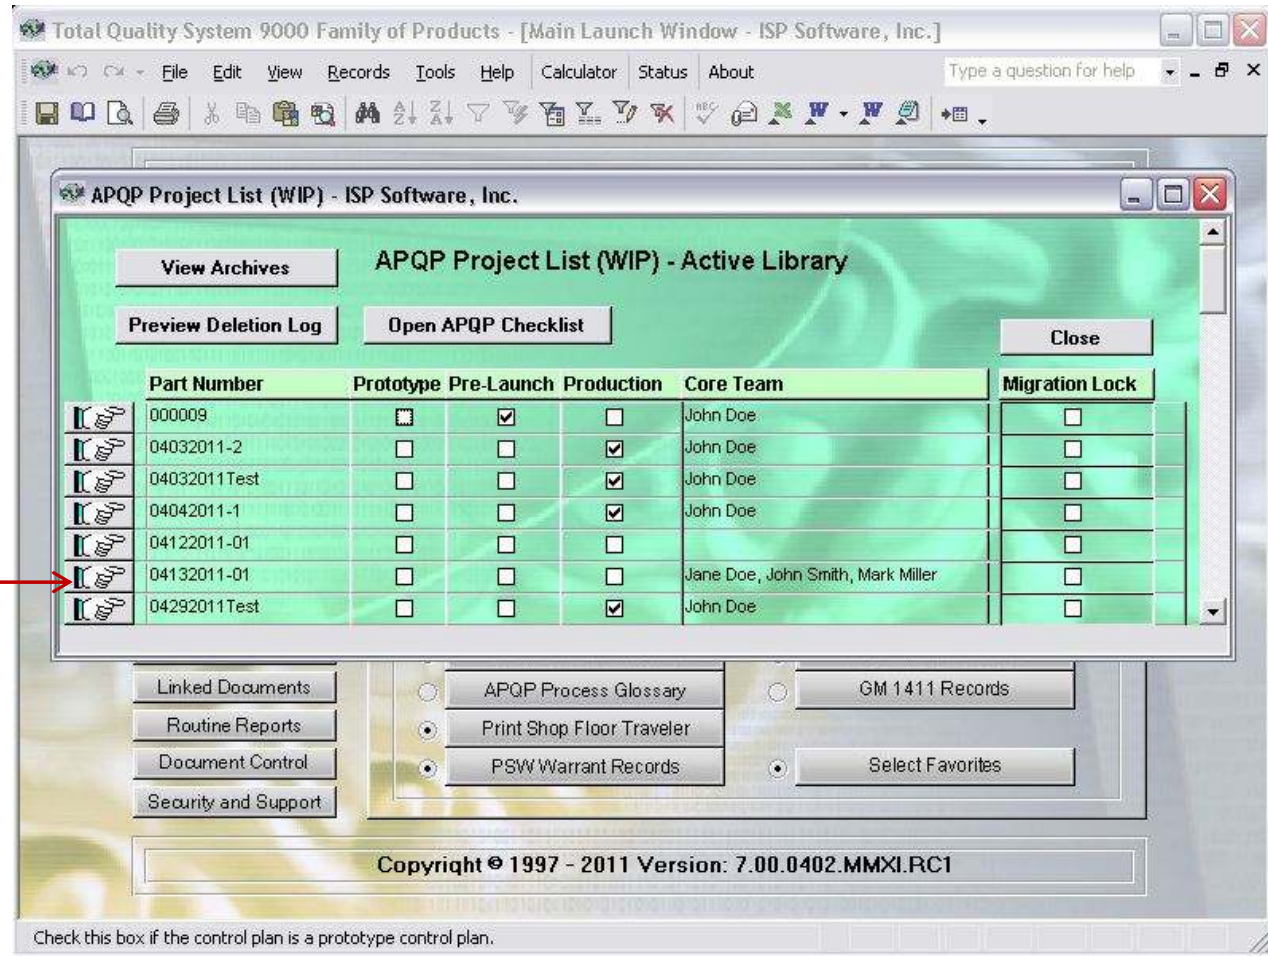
Total Quality System 9000 Family of Products - [Main Launch Window - ISP Software, Inc.]

File Edit View Records Tools Help Calculator Status About

Type a question for help

APQP Project List (WIP) - ISP Software, Inc.

View Archives

APQP Project List (WIP) - Active Library

Preview Deletion Log

Open APQP Checklist

Close

| Part Number | Prototype | Pre-Launch | Production | Core Team | Migration Lock |
|---|---|---|---|---|---|
| 000009 | ☐ | ☑ | ☐ | John Doe | ☐ |
| 04032011-2 | ☐ | ☐ | ☑ | John Doe | ☐ |
| 04032011Test | ☐ | ☐ | ☑ | John Doe | ☐ |
| 04042011-1 | ☐ | ☐ | ☑ | John Doe | ☐ |
| 04122011-01 | ☐ | ☐ | ☐ | | ☐ |
| 04132011-01 | ☐ | ☐ | ☐ | Jane Doe, John Smith, Mark Miller | ☐ |
| 04292011Test | ☐ | ☐ | ☑ | John Doe | ☐ |

Linked Documents

APQP Process Glossary

GM 1411 Records

Routine Reports

Print Shop Floor Traveler

Document Control

PSW Warrant Records

Select Favorites

Security and Support

Copyright © 1997 - 2011 Version: 7.00.0402.MMXI.RC1

Check this box if the control plan is a prototype control plan.